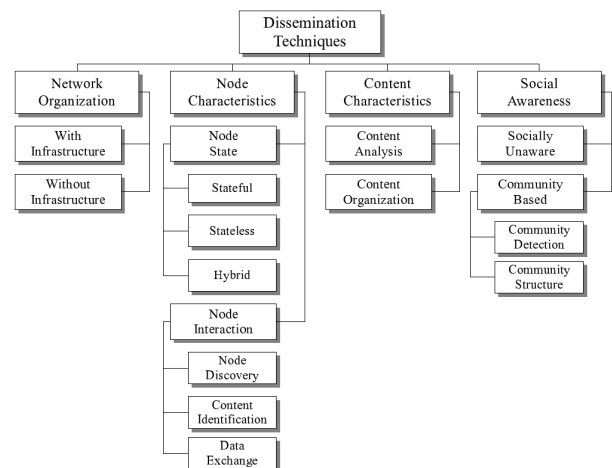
Dissemination Techniques

Network Organization

With Infrastructure

Without Infrastructure

Node Characteristics

Node State

Stateful

Stateless

Hybrid

Node Interaction

Node Discovery

Content Identification

Data Exchange

Content Characteristics

Content Analysis

Content Organization

Social Awareness

Socially Unaware

Community Based

Community Detection

Community Structure